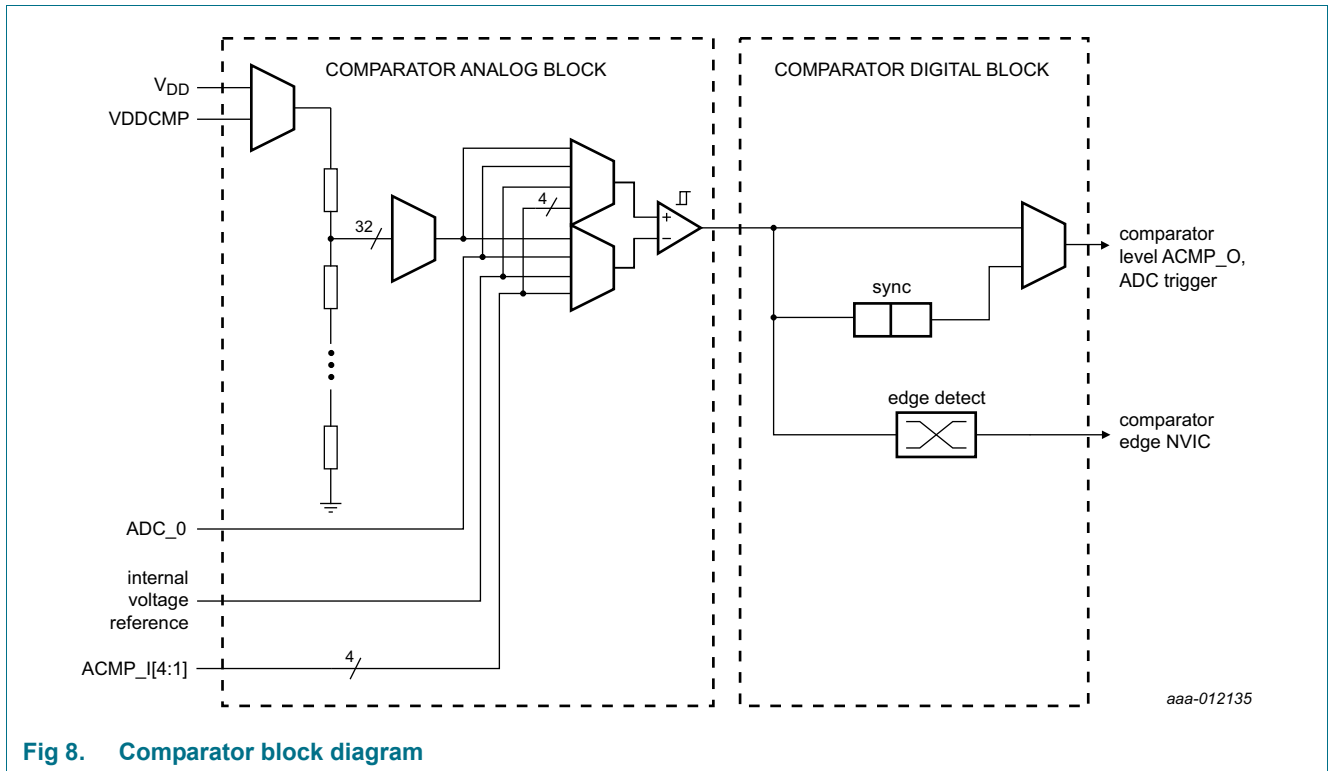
COMPARATOR ANALOG BLOCK

COMPARATOR DIGITAL BLOCK

$V_{DD}$

VDDCMP

32

4

+

−

comparator level ACMP_O, ADC trigger

sync

edge detect

comparator edge NVIC

ADC_0

internal voltage reference

ACMP_I[4:1]

4

aaa-012135

Fig 8. Comparator block diagram